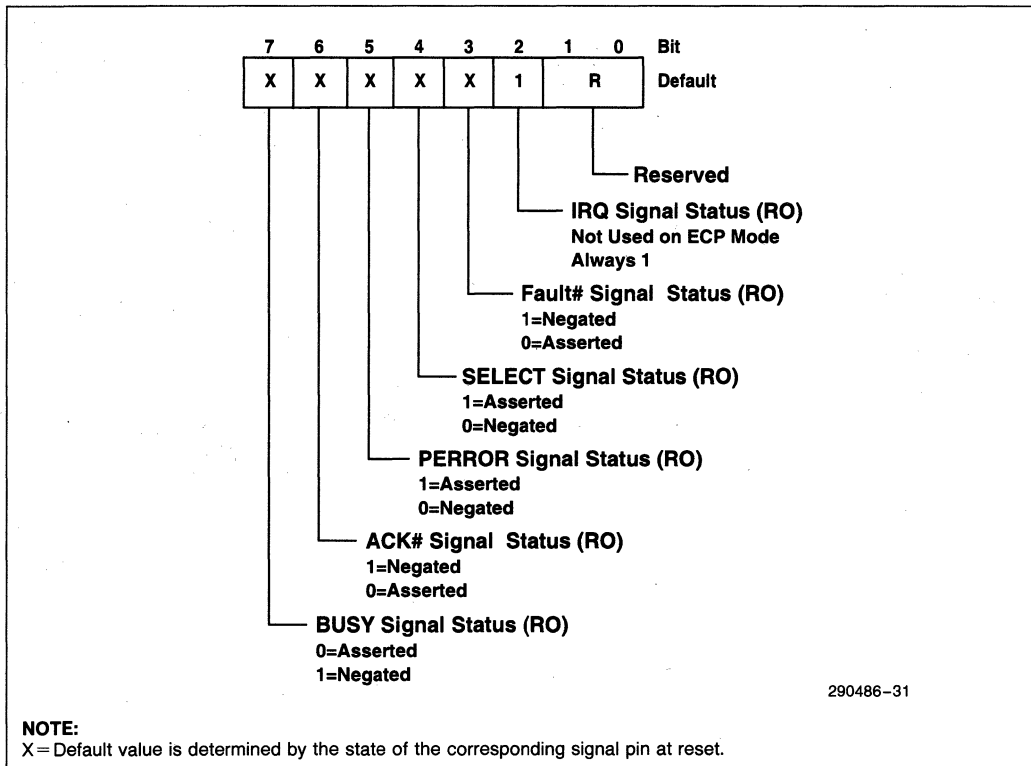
| 7 | 6 | 5 | 4 | 3 | 2 | 1 0 | Bit |
|---|---|---|---|---|---|---|---|
| X | X | X | X | X | 1 | R | Default |

Reserved

IRQ Signal Status (RO)
Not Used on ECP Mode
Always 1

Fault# Signal Status (RO)
1=Negated
0=Asserted

SELECT Signal Status (RO)
1=Asserted
0=Negated

PERROR Signal Status (RO)
1=Asserted
0=Negated

ACK# Signal Status (RO)
1=Negated
0=Asserted

BUSY Signal Status (RO)
0=Asserted
1=Negated

290486–31

NOTE:
X = Default value is determined by the state of the corresponding signal pin at reset.